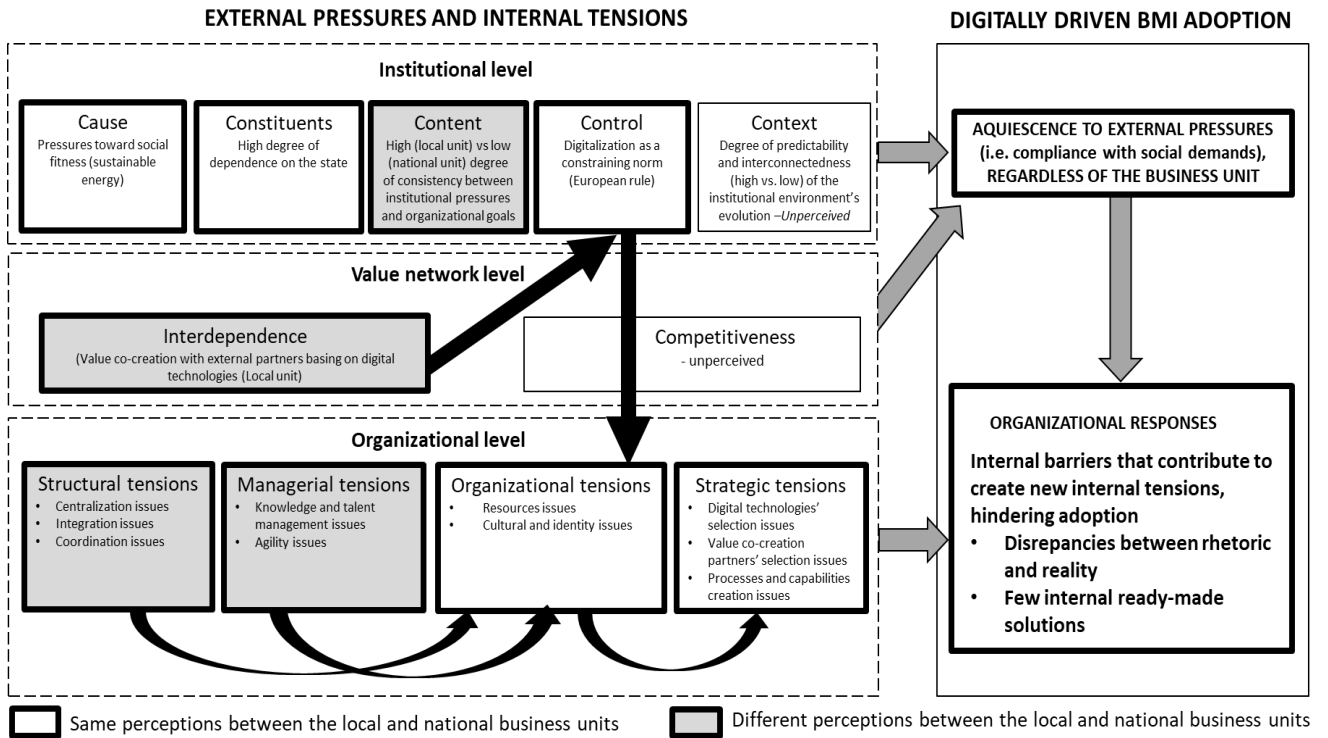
EXTERNAL PRESSURES AND INTERNAL TENSIONS

DIGITALLY DRIVEN BMI ADOPTION

Institutional level

Cause
Pressures toward social fitness (sustainable energy)

Constituents
High degree of dependence on the state

Content
High (local unit) vs low (national unit) degree of consistency between institutional pressures and organizational goals

Control
Digitalization as a constraining norm (European rule)

Context
Degree of predictability and interconnectedness (high vs. low) of the institutional environment's evolution –Unperceived

AQUIESCENCE TO EXTERNAL PRESSURES (i.e. compliance with social demands), REGARDLESS OF THE BUSINESS UNIT

Value network level

Interdependence
(Value co-creation with external partners basing on digital technologies (Local unit)

Competitiveness
- unperceived

Organizational level

Structural tensions
• Centralization issues
• Integration issues
• Coordination issues

Managerial tensions
• Knowledge and talent management issues
• Agility issues

Organizational tensions
• Resources issues
• Cultural and identity issues

Strategic tensions
• Digital technologies' selection issues
• Value co-creation partners' selection issues
• Processes and capabilities creation issues

ORGANIZATIONAL RESPONSES

Internal barriers that contribute to create new internal tensions, hindering adoption
• Disrepancies between rhetoric and reality
• Few internal ready-made solutions

Same perceptions between the local and national business units

Different perceptions between the local and national business units